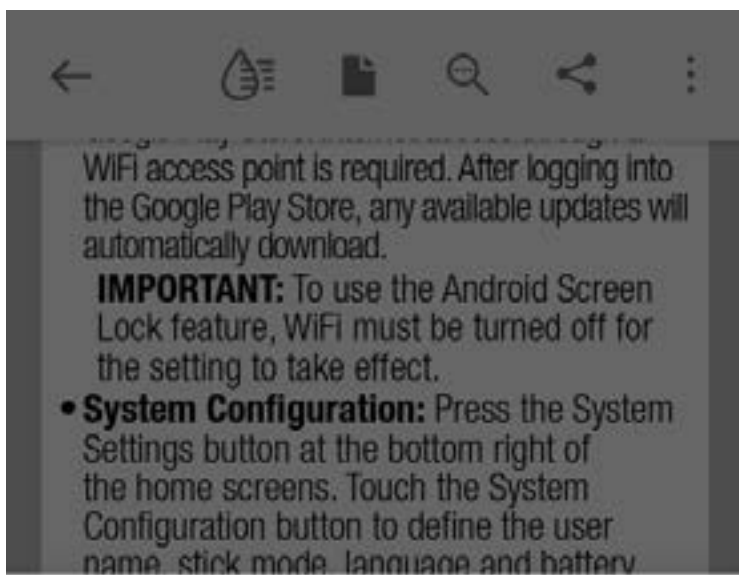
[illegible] WiFi access point is required. After logging into the Google Play Store, any available updates will automatically download.

**IMPORTANT:** To use the Android Screen Lock feature, WiFi must be turned off for the setting to take effect.

• **System Configuration:** Press the System Settings button at the bottom right of the home screens. Touch the System Configuration button to define the user name, stick mode, language and battery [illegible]